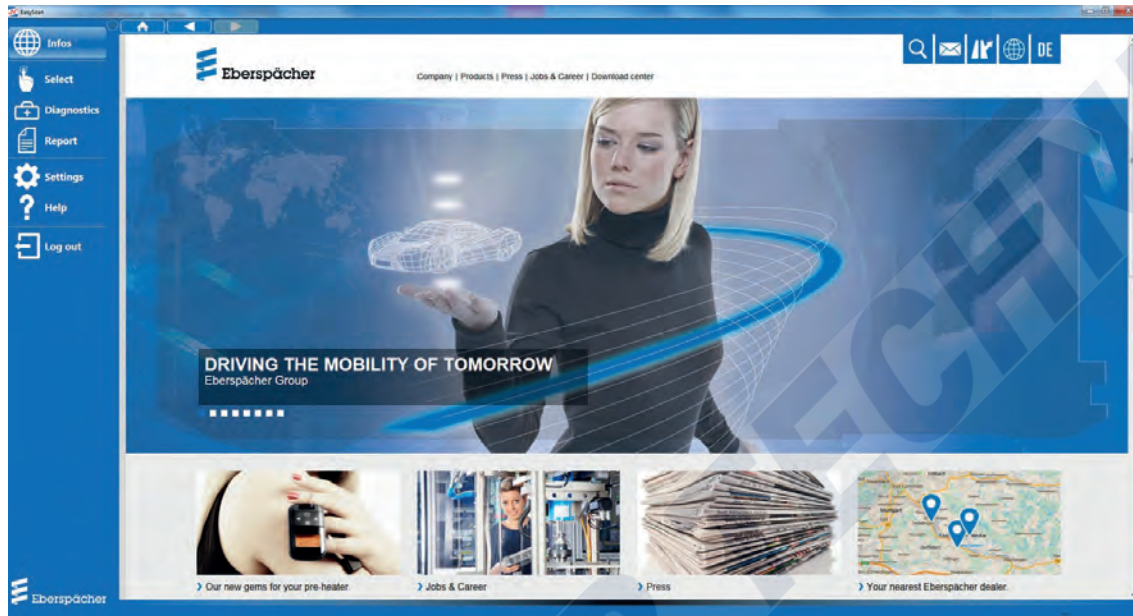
EasyScan

Infos

Select

Diagnostics

Report

Settings

Help

Log out

Eberspächer

Eberspächer

Company | Products | Press | Jobs & Career | Download center

DE

DRIVING THE MOBILITY OF TOMORROW
Eberspächer Group

› Our new gems for your pre-heater.

› Jobs & Career

› Press

› Your nearest Eberspächer dealer.